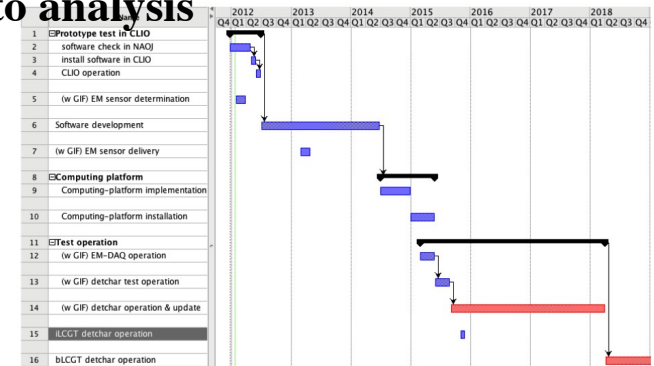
to analysis

Name

| | Name |
|---|---|
| 1 | ⊟Prototype test in CLIO |
| 2 | software check in NAOJ |
| 3 | install software in CLIO |
| 4 | CLIO operation |
| 5 | (w GIF) EM sensor determination |
| 6 | Software development |
| 7 | (w GIF) EM sensor delivery |
| 8 | ⊟Computing platform |
| 9 | Computing-platform implementation |
| 10 | Computing-platform installation |
| 11 | ⊟Test operation |
| 12 | (w GIF) EM-DAQ operation |
| 13 | (w GIF) detchar test operation |
| 14 | (w GIF) detchar operation & update |
| 15 | iLCGT detchar operation |
| 16 | bLCGT detchar operation |

2012 2013 2014 2015 2016 2017 2018

Q4 Q1 Q2 Q3 Q4 Q1 Q2 Q3 Q4 Q1 Q2 Q3 Q4 Q1 Q2 Q3 Q4 Q1 Q2 Q3 Q4 Q1 Q2 Q3 Q4 Q1 Q2 Q3 Q4